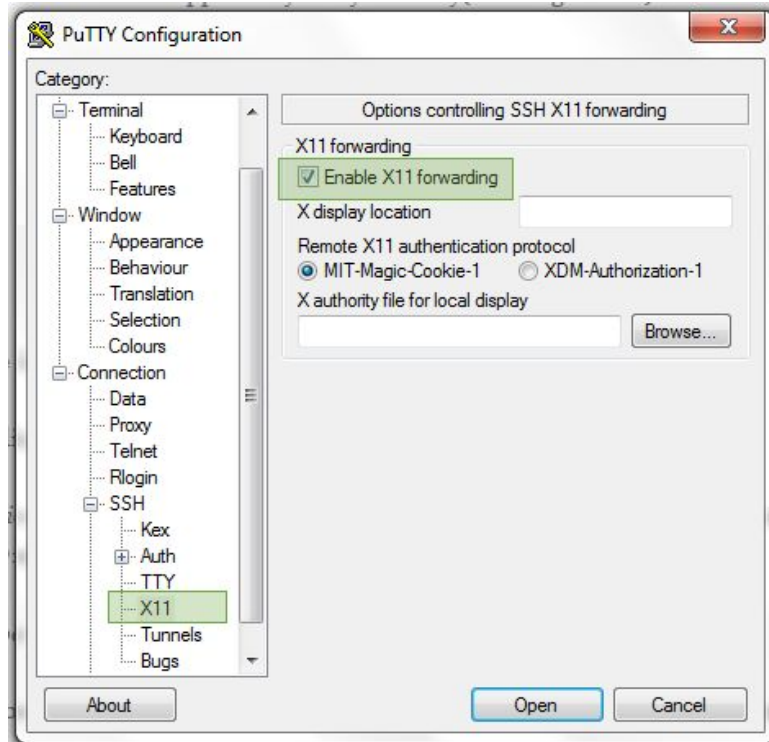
PuTTY Configuration

Category:

Terminal
Keyboard
Bell
Features
Window
Appearance
Behaviour
Translation
Selection
Colours
Connection
Data
Proxy
Telnet
Rlogin
SSH
Kex
Auth
TTY
X11
Tunnels
Bugs

Options controlling SSH X11 forwarding

X11 forwarding
Enable X11 forwarding
X display location
Remote X11 authentication protocol
MIT-Magic-Cookie-1
XDM-Authorization-1
X authority file for local display
Browse...

About
Open
Cancel